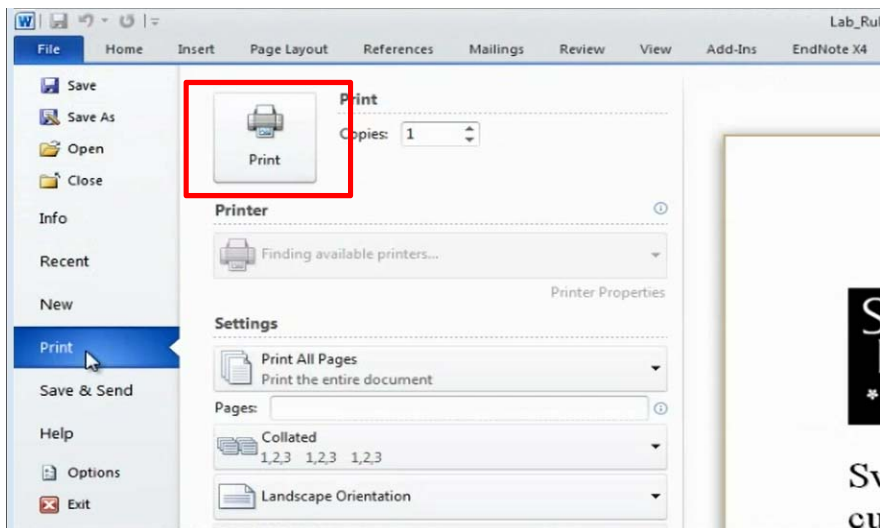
Lab_Rul

File Home Insert Page Layout References Mailings Review View Add-Ins EndNote X4

Save
Save As
Open
Close
Info
Recent
New
Print
Save & Send
Help
Options
Exit

Print

Print
Copies: 1

Printer
Finding available printers...
Printer Properties

Settings
Print All Pages
Print the entire document
Pages:
Collated
1,2,3 1,2,3 1,2,3
Landscape Orientation

S
Sv
cu